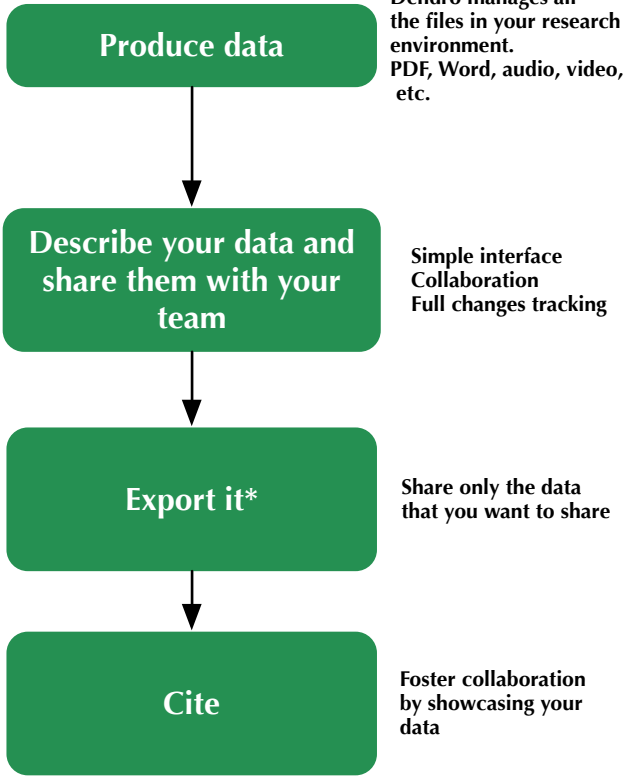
Produce data

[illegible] the files in your research environment. PDF, Word, audio, video, etc.

Describe your data and share them with your team

Simple interface
Collaboration
Full changes tracking

Export it*

Share only the data that you want to share

Cite

Foster collaboration by showcasing your data